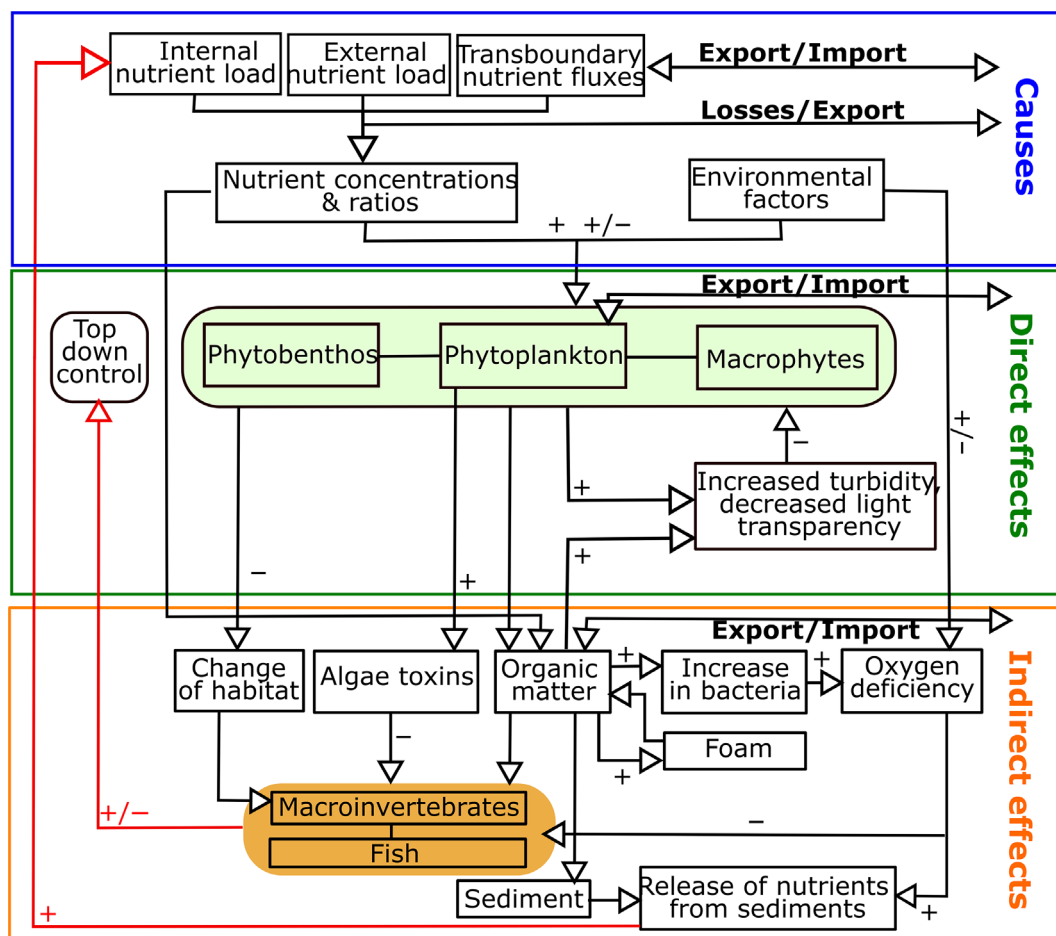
Causes

Internal nutrient load

External nutrient load

Transboundary nutrient fluxes

Export/Import

Losses/Export

Nutrient concentrations & ratios

Environmental factors

+ +/−

Direct effects

Export/Import

Top down control

Phytobenthos

Phytoplankton

Macrophytes

+/−

−

+

Increased turbidity, decreased light transparency

+

Indirect effects

−

+

Export/Import

Change of habitat

Algae toxins

Organic matter

+

Increase in bacteria

+

Oxygen deficiency

Foam

+

−

Macroinvertebrates

Fish

+/−

−

Sediment

Release of nutrients from sediments

+

+